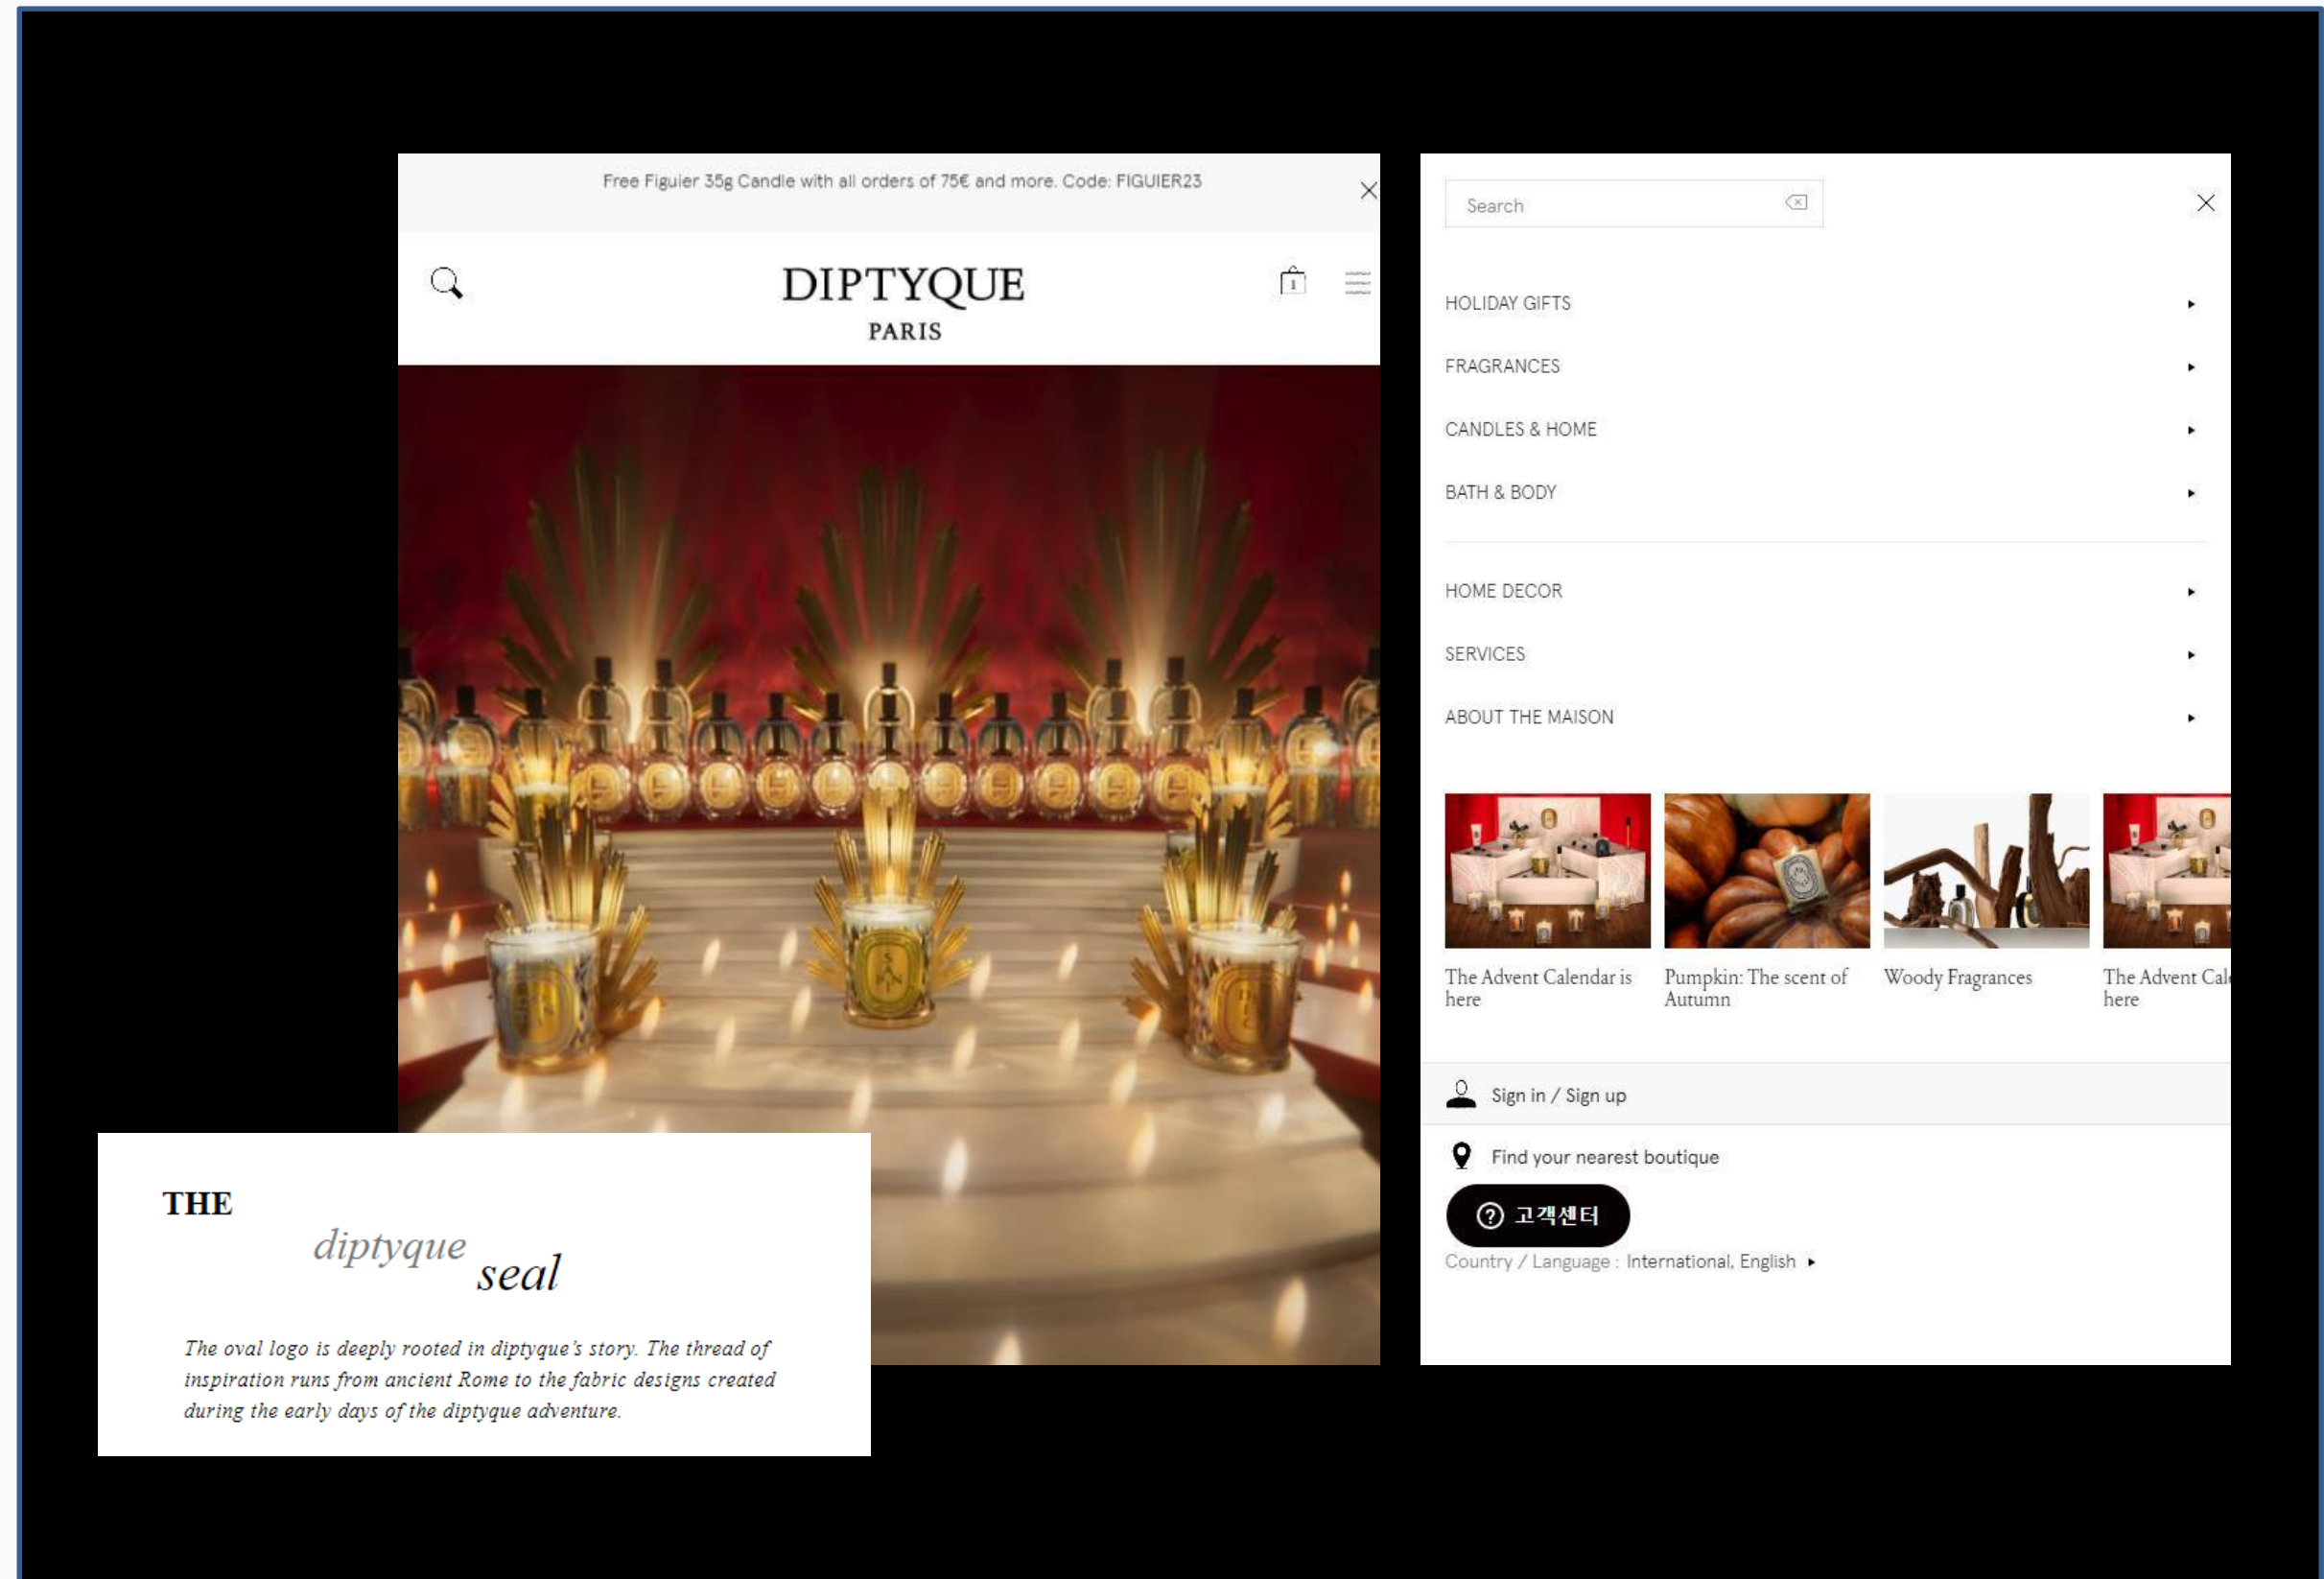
Free Figuier 35g Candle with all orders of 75€ and more. Code: FIGUIER23

DIPTYQUE
PARIS

1

Search

HOLIDAY GIFTS

FRAGRANCES

CANDLES & HOME

BATH & BODY

HOME DECOR

SERVICES

ABOUT THE MAISON

The Advent Calendar is here

Pumpkin: The scent of Autumn

Woody Fragrances

The Advent Cal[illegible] here

Sign in / Sign up

Find your nearest boutique

고객센터

Country / Language : International, English

THE
diptyque
seal

The oval logo is deeply rooted in diptyque's story. The thread of inspiration runs from ancient Rome to the fabric designs created during the early days of the diptyque adventure.